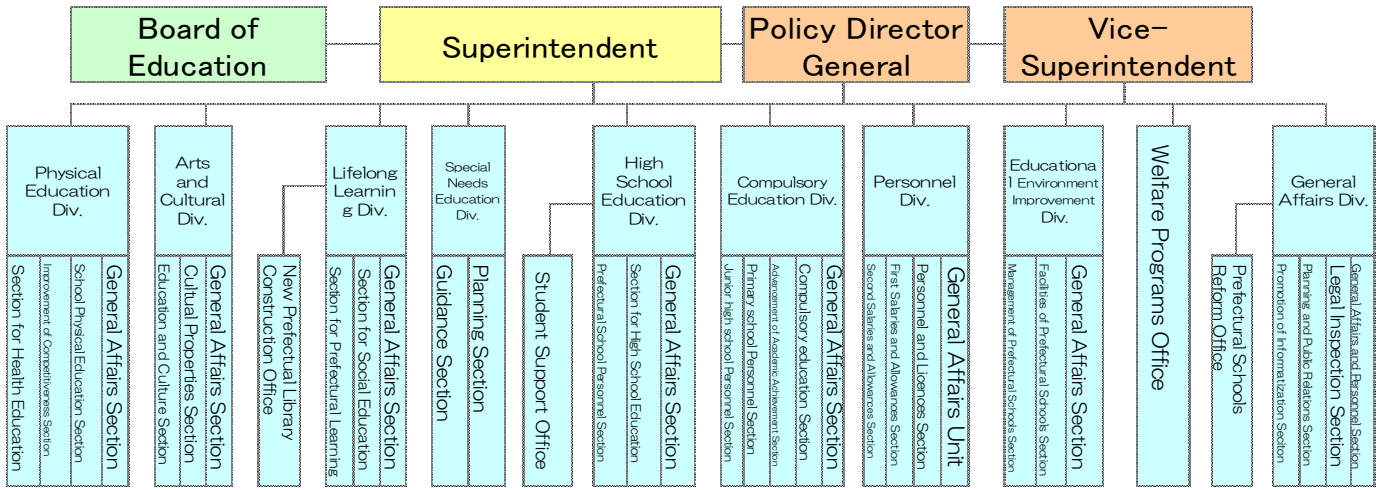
Board of Education

Superintendent

Policy Director General

Vice-Superintendent

Physical Education Div.

Section for Health Education
Improvement of Competitiveness Section
School Physical Education Section
General Affairs Section

Arts and Cultural Div.

Education and Culture Section
Cultural Properties Section
General Affairs Section

Lifelong Learning Div.

New Prefectural Library Construction Office
Section for Prefectural Learning
Section for Social Education
General Affairs Section

Special Needs Education Div.

Guidance Section
Planning Section

High School Education Div.

Student Support Office
Prefectural School Personnel Section
Section for High School Education
General Affairs Section

Compulsory Education Div.

Junior high school Personnel Section
Primary school Personnel Section
Advancement of Academic Achievement Section
Compulsory education Section
General Affairs Section

Personnel Div.

Second Salaries and Allowances Section
First Salaries and Allowances Section
Personnel and Licenses Section
General Affairs Unit

Educational Environment Improvement Div.

Management of Prefectural Schools Section
Facilities of Prefectural Schools Section
General Affairs Section

Welfare Programs Office

General Affairs Div.

Prefectural Schools Reform Office
Promotion of Informatization Section
Planning and Public Relations Section
Legal Inspection Section
General Affairs and Personnel Section